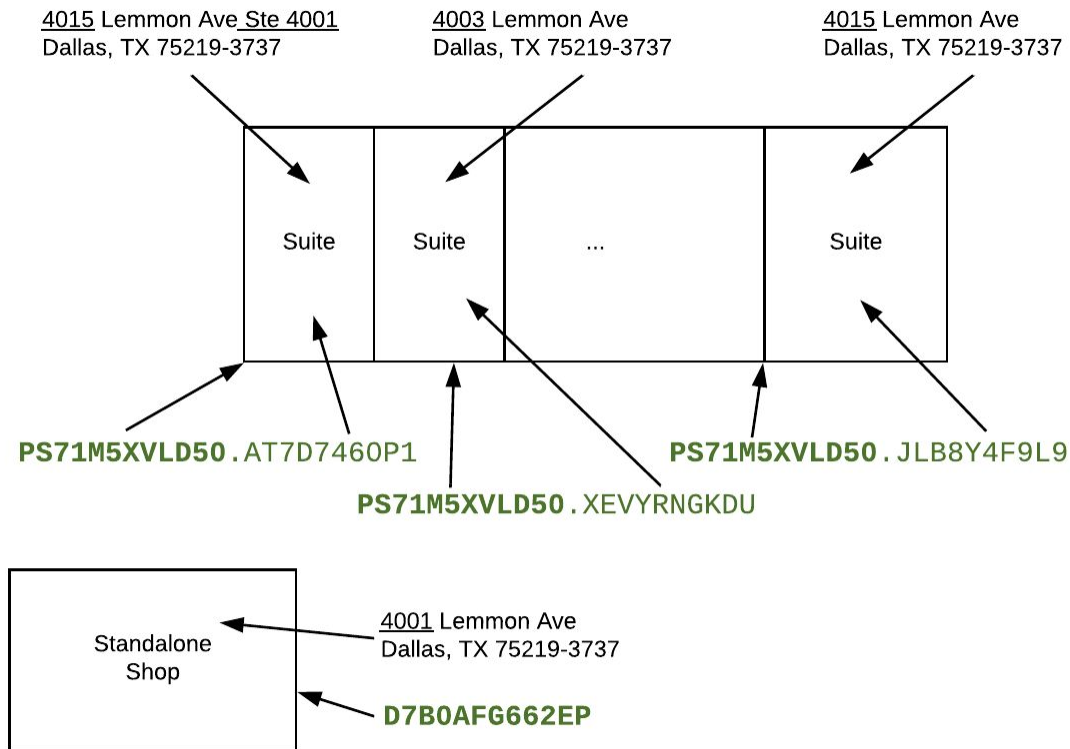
4015 Lemmon Ave Ste 4001
Dallas, TX 75219-3737

4003 Lemmon Ave
Dallas, TX 75219-3737

4015 Lemmon Ave
Dallas, TX 75219-3737

Suite

Suite

...

Suite

PS71M5XVLD50.AT7D7460P1

PS71M5XVLD50.XEVYRNGKDU

PS71M5XVLD50.JLB8Y4F9L9

Standalone Shop

4001 Lemmon Ave
Dallas, TX 75219-3737

D7B0AFG662EP